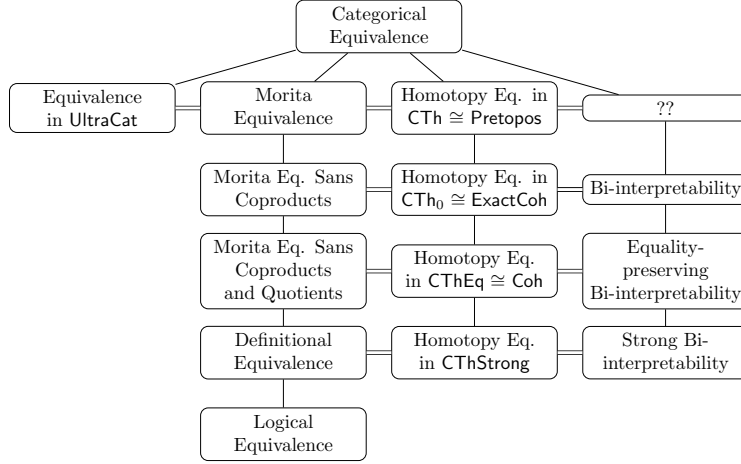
Categorical Equivalence

Equivalence in UltraCat

Morita Equivalence

Homotopy Eq. in CTh $\cong$ Pretopos

??

Morita Eq. Sans Coproducts

Homotopy Eq. in $CTh_0 \cong$ ExactCoh

Bi-interpretability

Morita Eq. Sans Coproducts and Quotients

Homotopy Eq. in CThEq $\cong$ Coh

Equality-preserving Bi-interpretability

Definitional Equivalence

Homotopy Eq. in CThStrong

Strong Bi-interpretability

Logical Equivalence